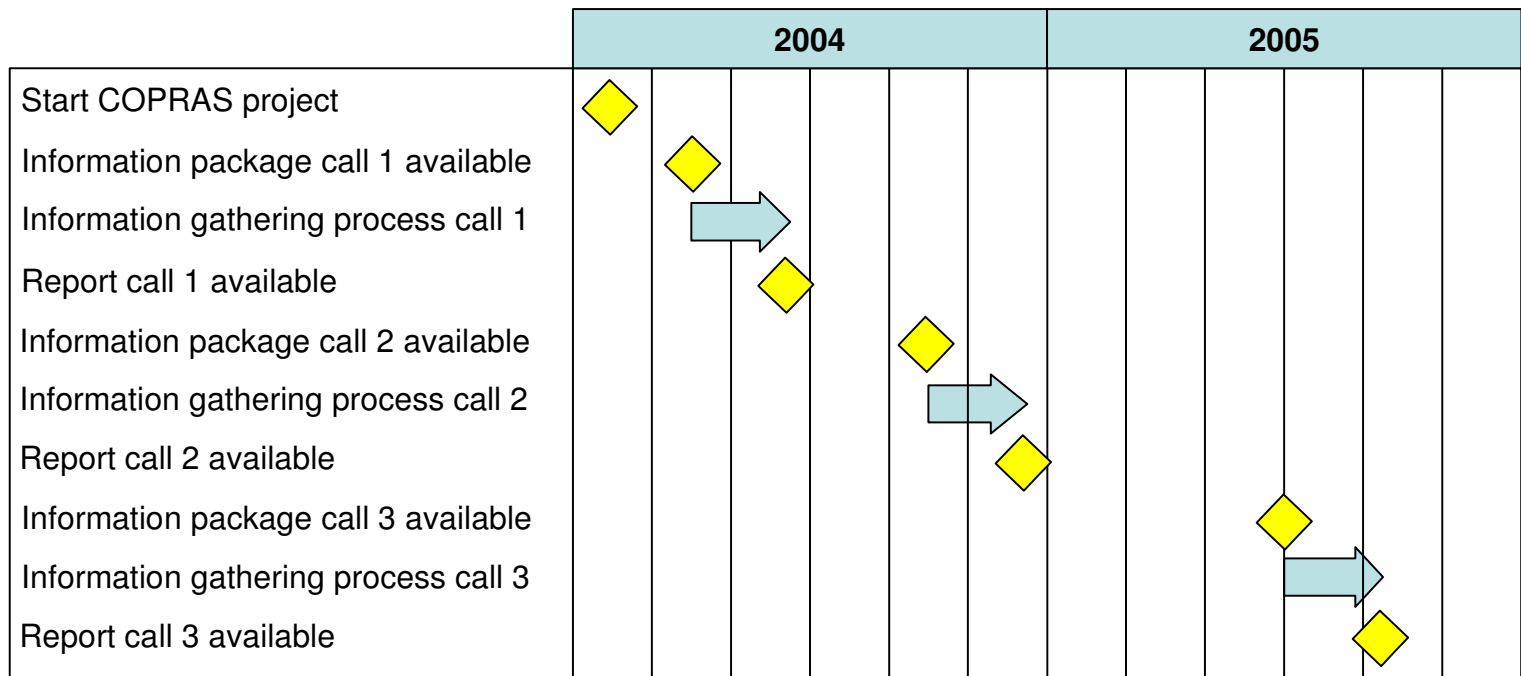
| | 2004 | 2005 |
|---|---|---|
| Start COPRAS project | | |
| Information package call 1 available | | |
| Information gathering process call 1 | | |
| Report call 1 available | | |
| Information package call 2 available | | |
| Information gathering process call 2 | | |
| Report call 2 available | | |
| Information package call 3 available | | |
| Information gathering process call 3 | | |
| Report call 3 available | | |